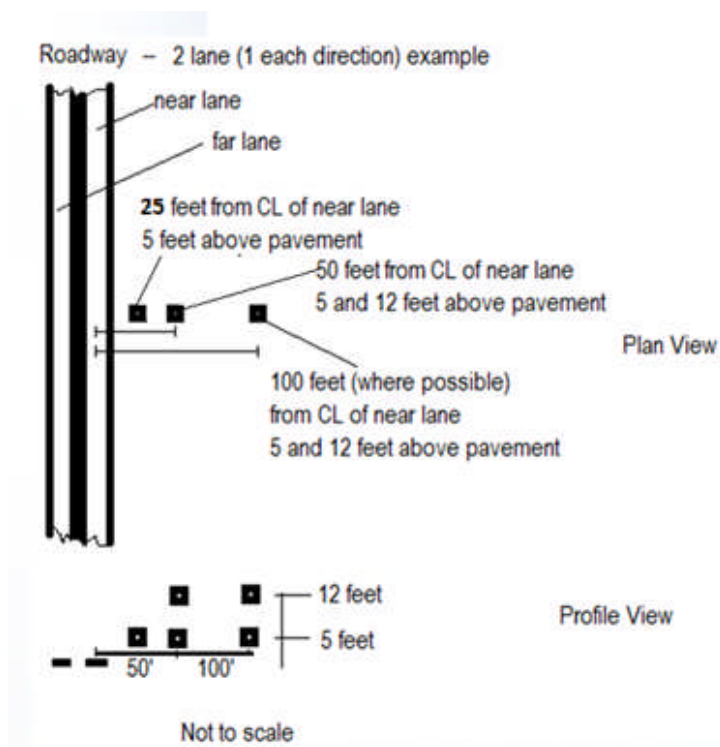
Roadway – 2 lane (1 each direction) example

near lane

far lane

25 feet from CL of near lane
5 feet above pavement

50 feet from CL of near lane
5 and 12 feet above pavement

Plan View

100 feet (where possible)
from CL of near lane
5 and 12 feet above pavement

12 feet

Profile View

5 feet

50'

100'

Not to scale